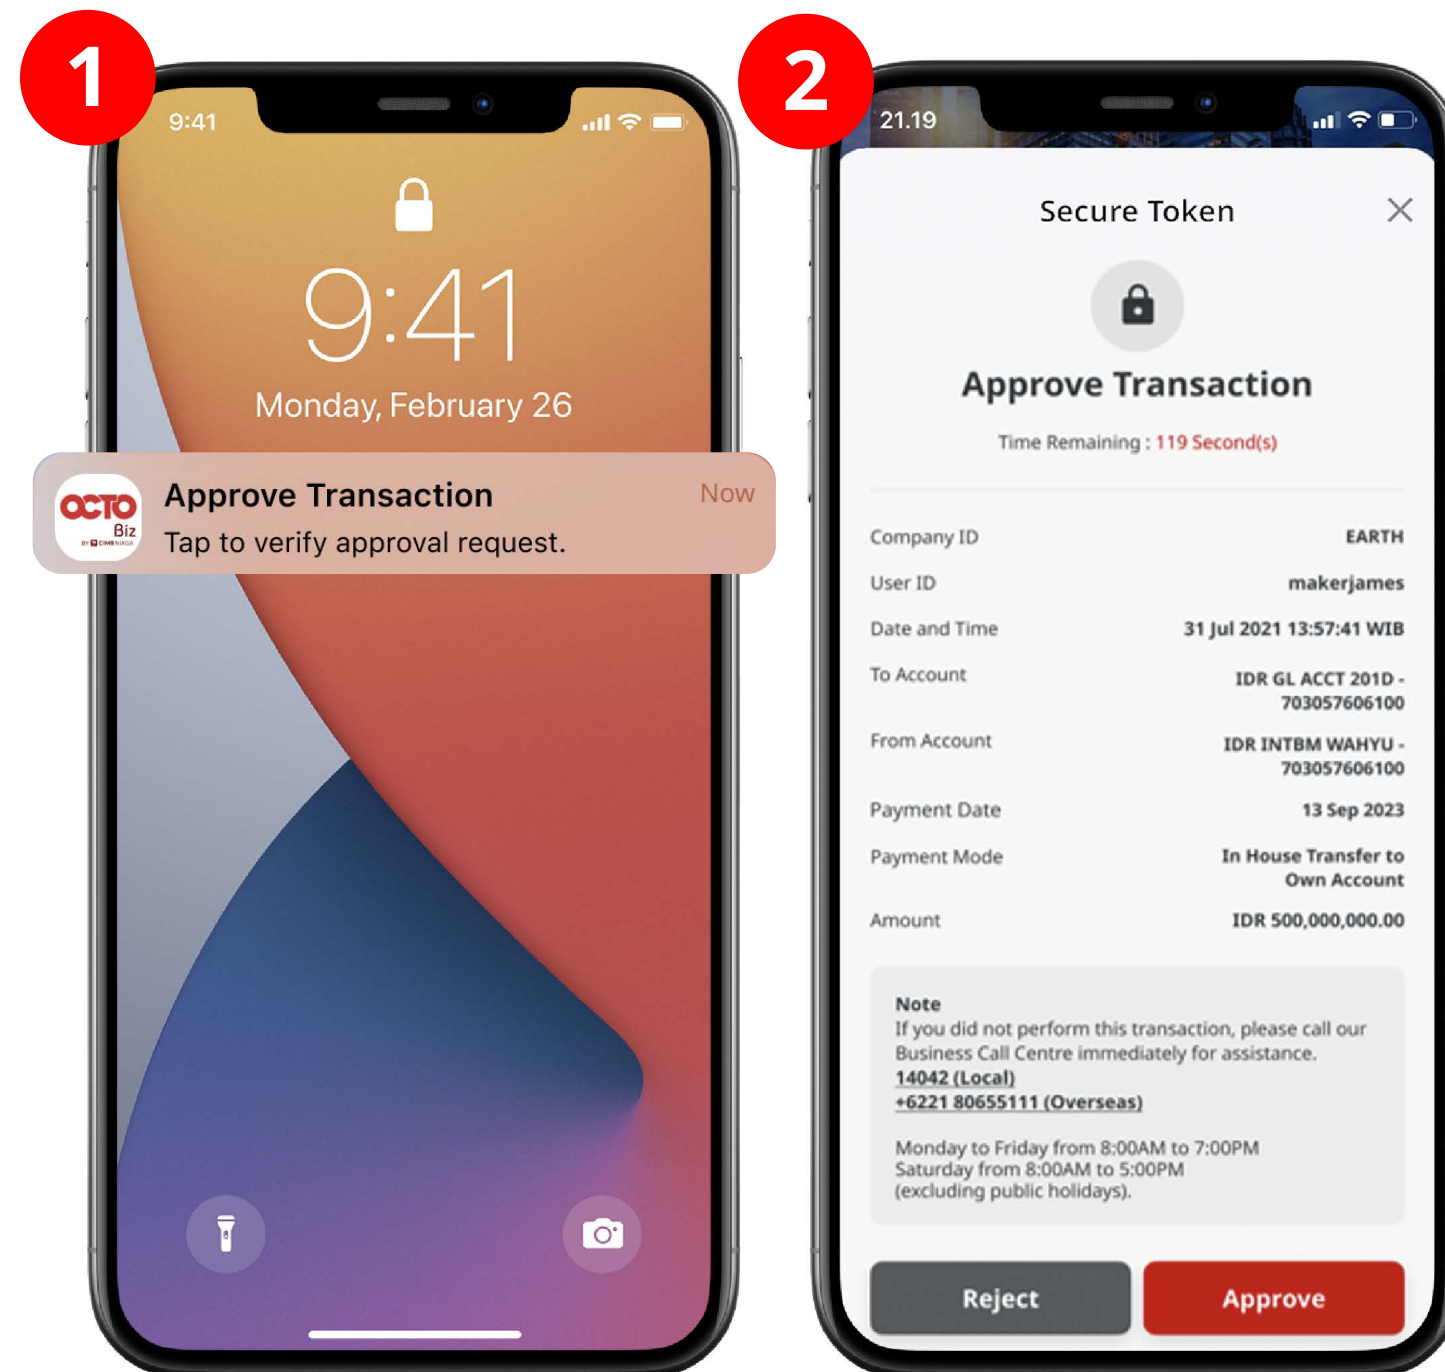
1

9:41

9:41

Monday, February 26

OCTO Biz BY CIMB NIAGA

Approve Transaction

Now

Tap to verify approval request.

2

21.19

Secure Token

Approve Transaction

Time Remaining : 119 Second(s)

| | |
|---|---|
| Company ID | EARTH |
| User ID | makerjames |
| Date and Time | 31 Jul 2021 13:57:41 WIB |
| To Account | IDR GL ACCT 201D - 703057606100 |
| From Account | IDR INTBM WAHYU - 703057606100 |
| Payment Date | 13 Sep 2023 |
| Payment Mode | In House Transfer to Own Account |
| Amount | IDR 500,000,000.00 |

Note
If you did not perform this transaction, please call our Business Call Centre immediately for assistance.
14042 (Local)
+6221 80655111 (Overseas)

Monday to Friday from 8:00AM to 7:00PM
Saturday from 8:00AM to 5:00PM
(excluding public holidays).

Reject

Approve